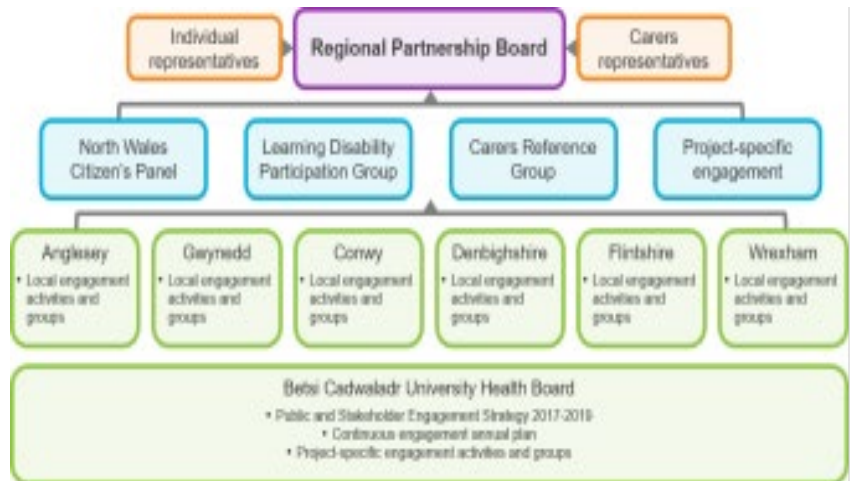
Individual representatives

Regional Partnership Board

Carers representatives

North Wales Citizen's Panel

Learning Disability Participation Group

Carers Reference Group

Project-specific engagement

Anglesey
• Local engagement activities and groups

Gwynedd
• Local engagement activities and groups

Conwy
• Local engagement activities and groups

Denbighshire
• Local engagement activities and groups

Flintshire
• Local engagement activities and groups

Wrexham
• Local engagement activities and groups

Betsi Cadwaladr University Health Board
• Public and Stakeholder Engagement Strategy 2017-2019
• Continuous engagement annual plan
• Project-specific engagement activities and groups